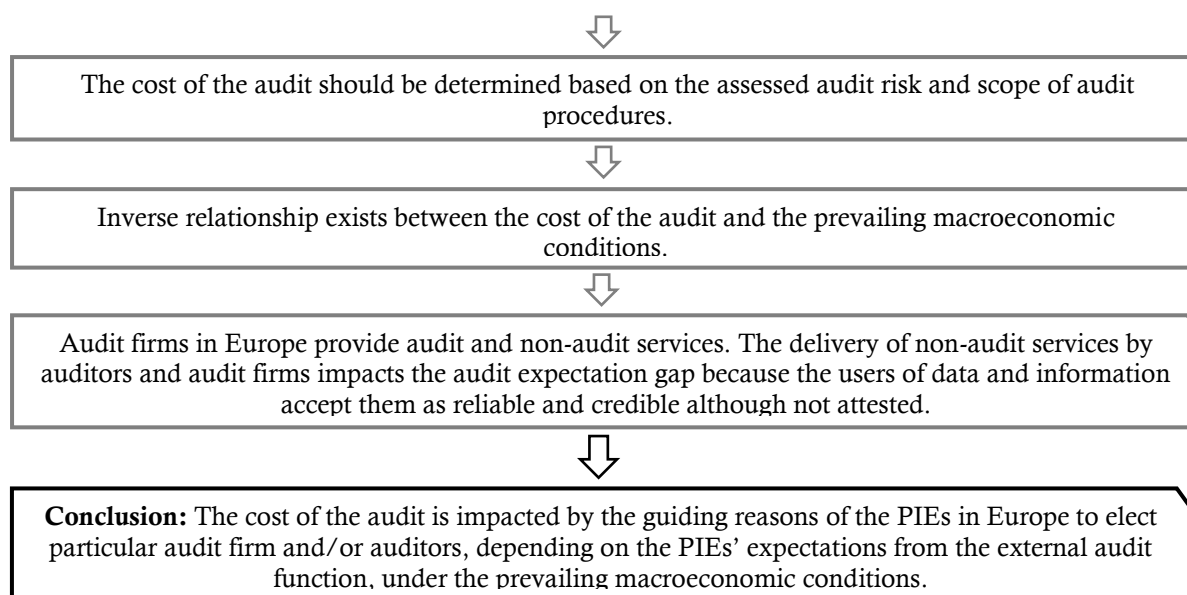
The cost of the audit should be determined based on the assessed audit risk and scope of audit procedures.

Inverse relationship exists between the cost of the audit and the prevailing macroeconomic conditions.

Audit firms in Europe provide audit and non-audit services. The delivery of non-audit services by auditors and audit firms impacts the audit expectation gap because the users of data and information accept them as reliable and credible although not attested.

**Conclusion:** The cost of the audit is impacted by the guiding reasons of the PIEs in Europe to elect particular audit firm and/or auditors, depending on the PIEs' expectations from the external audit function, under the prevailing macroeconomic conditions.